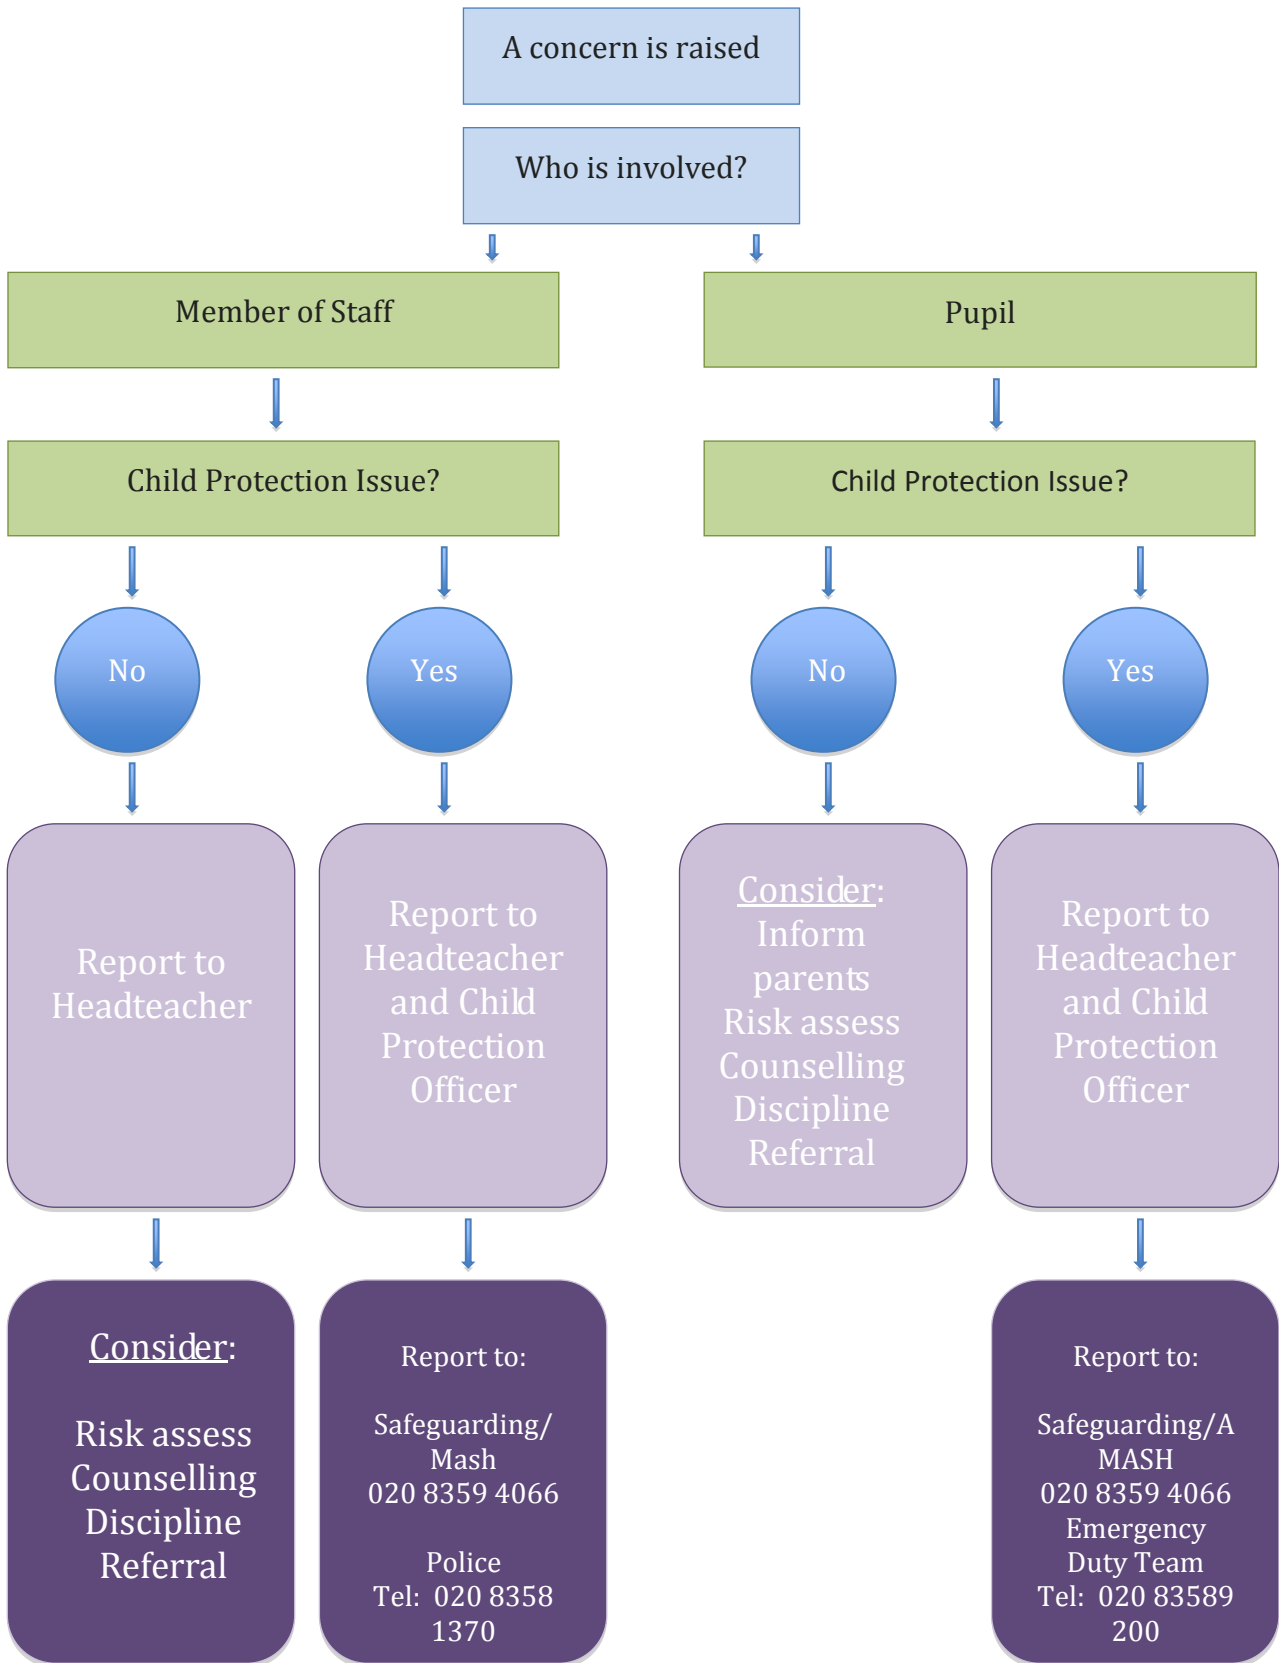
A concern is raised

Who is involved?

Member of Staff

Pupil

Child Protection Issue?

Child Protection Issue?

No

Yes

No

Yes

Report to Headteacher

Report to Headteacher and Child Protection Officer

Consider:
Inform parents
Risk assess
Counselling
Discipline
Referral

Report to Headteacher and Child Protection Officer

Consider:

Risk assess
Counselling
Discipline
Referral

Report to:

Safeguarding/ Mash
020 8359 4066

Police
Tel: 020 8358 1370

Report to:

Safeguarding/A MASH
020 8359 4066
Emergency Duty Team
Tel: 020 83589 200